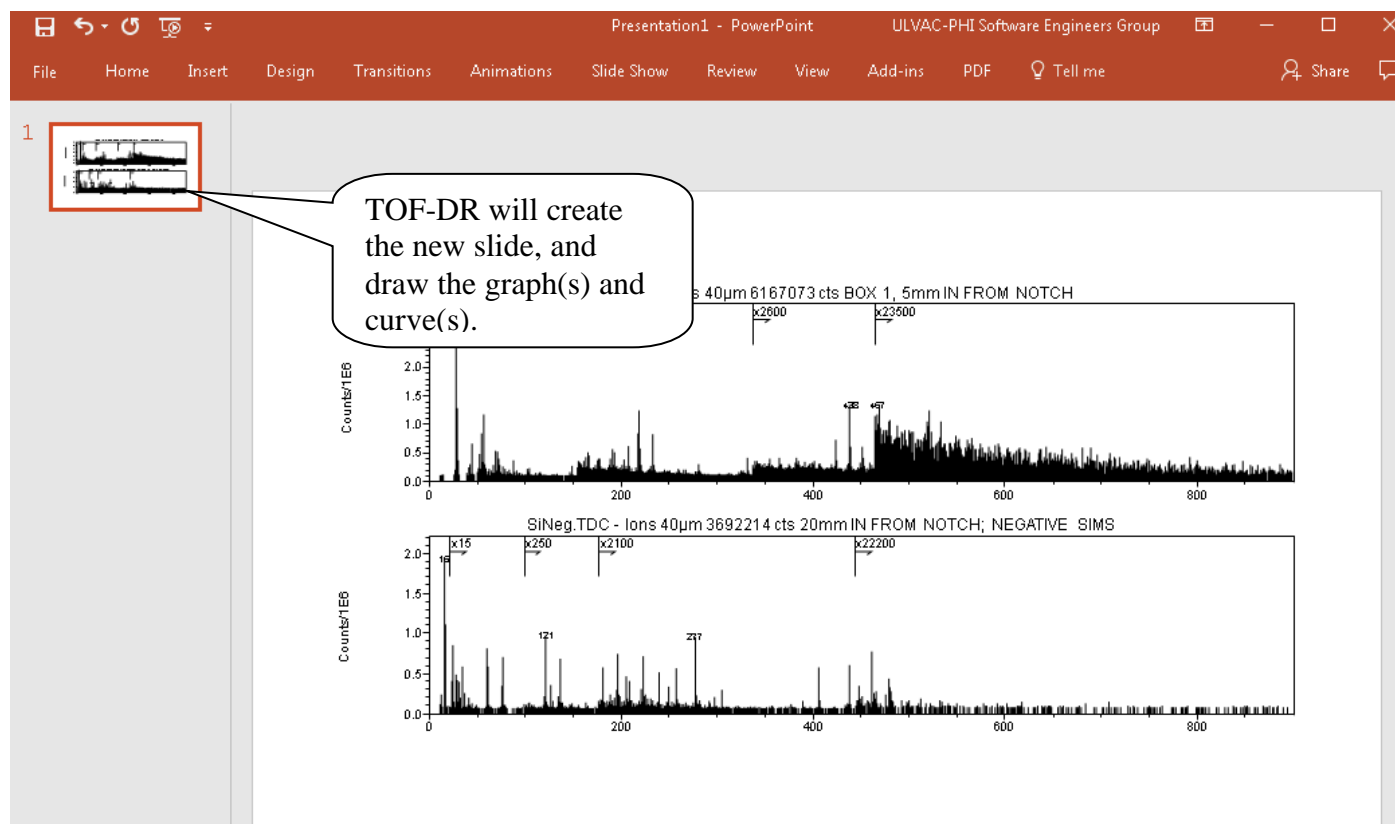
Presentation1 - PowerPoint ULVAC-PHI Software Engineers Group

File Home Insert Design Transitions Animations Slide Show Review View Add-ins PDF Tell me Share

1

TOF-DR will create the new slide, and draw the graph(s) and curve(s).

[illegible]s 40µm 6167073 cts BOX 1, 5mm IN FROM NOTCH

x2600 x23500

Counts/1E6

2.0 1.5 1.0 0.5 0.0

438 467

0 200 400 600 800

SiNeg.TDC - Ions 40µm 3692214 cts 20mm IN FROM NOTCH; NEGATIVE SIMS

x15 x250 x2100 x22200

16

121 277

Counts/1E6

2.0 1.5 1.0 0.5 0.0

0 200 400 600 800